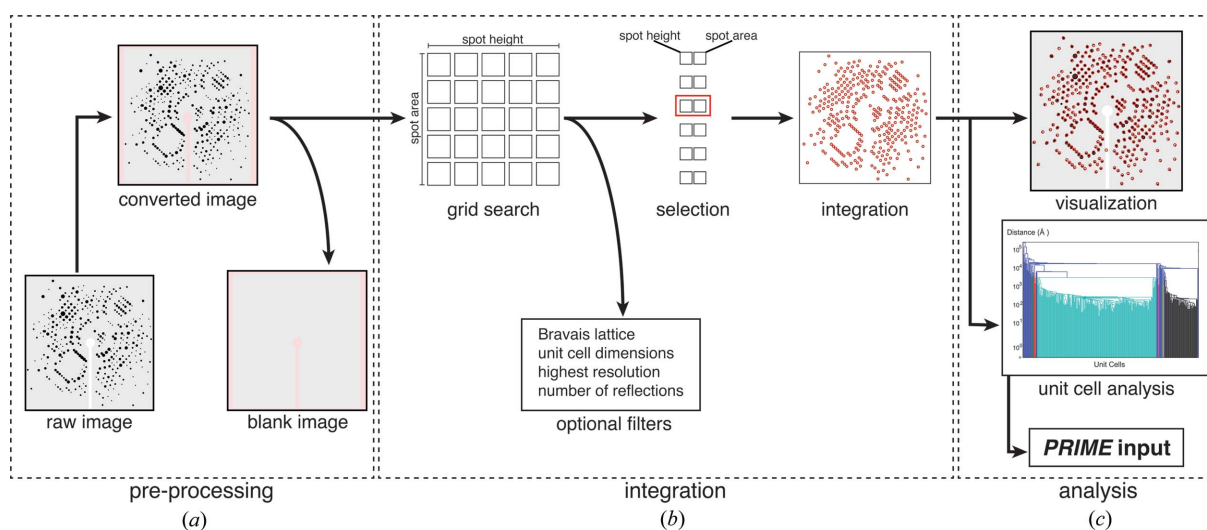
converted image

raw image

blank image

pre-processing

(a)

spot height

spot area

grid search

spot height spot area

selection

integration

Bravais lattice
unit cell dimensions
highest resolution
number of reflections

optional filters

integration

(b)

visualization

Distance (Å)

$10^5$

$10^4$

$10^3$

$10^2$

$10^1$

$10^0$

Unit Cells

unit cell analysis

***PRIME* input**

analysis

(c)